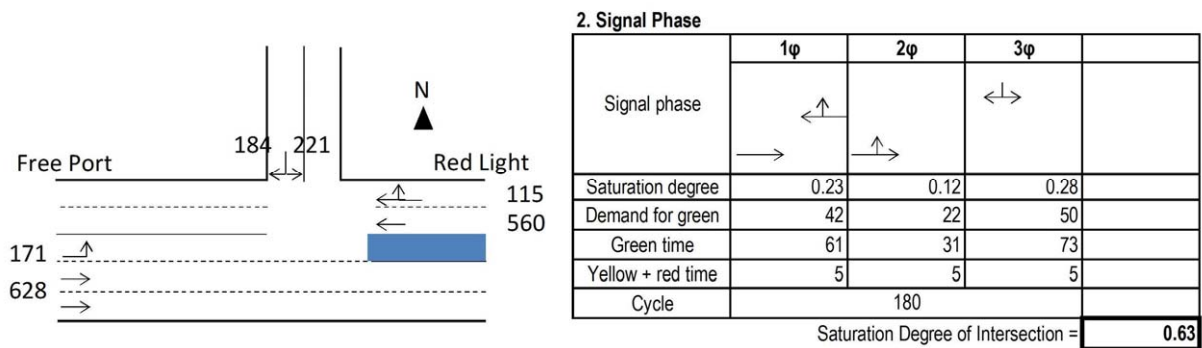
N

184 221

Free Port

Red Light

115

560

171

628

2. Signal Phase

| | 1φ | 2φ | 3φ | |
|---|---|---|---|---|
| Signal phase | | | | |
| Saturation degree | 0.23 | 0.12 | 0.28 | |
| Demand for green | 42 | 22 | 50 | |
| Green time | 61 | 31 | 73 | |
| Yellow + red time | 5 | 5 | 5 | |
| Cycle | 180 | | | |

Saturation Degree of Intersection = 0.63